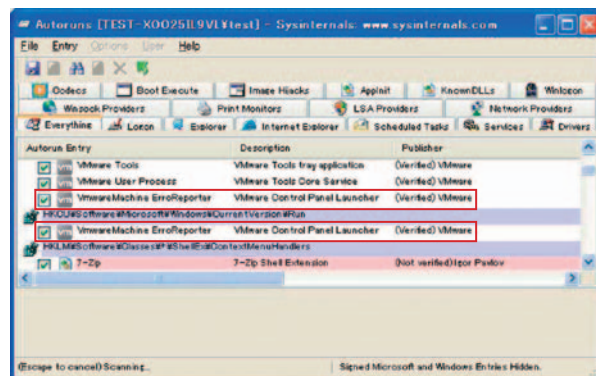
Autoruns [TEST-XOO25IL9VL¥test] - Sysinternals: www.sysinternals.com

File Entry Options User Help

Codecs | Boot Execute | Image Hijacks | AppInit | KnownDLLs | Winlogon
Winsock Providers | Print Monitors | LSA Providers | Network Providers
Everything | Logon | Explorer | Internet Explorer | Scheduled Tasks | Services | Drivers

| Autorun Entry | Description | Publisher |
|---|---|---|
| VMware Tools | VMware Tools tray application | (Verified) VMware |
| VMware User Process | VMware Tools Core Service | (Verified) VMware |
| VmwareMachine ErroReporter | VMware Control Panel Launcher | (Verified) VMware |
| HKCU¥Software¥Microsoft¥Windows¥CurrentVersion¥Run | | |
| VmwareMachine ErroReporter | VMware Control Panel Launcher | (Verified) VMware |
| HKLM¥Software¥Classes¥*¥ShellEx¥ContextMenuHandlers | | |
| 7-Zip | 7-Zip Shell Extension | (Not verified) Igor Pavlov |

(Escape to cancel) Scanning...
Signed Microsoft and Windows Entries Hidden.